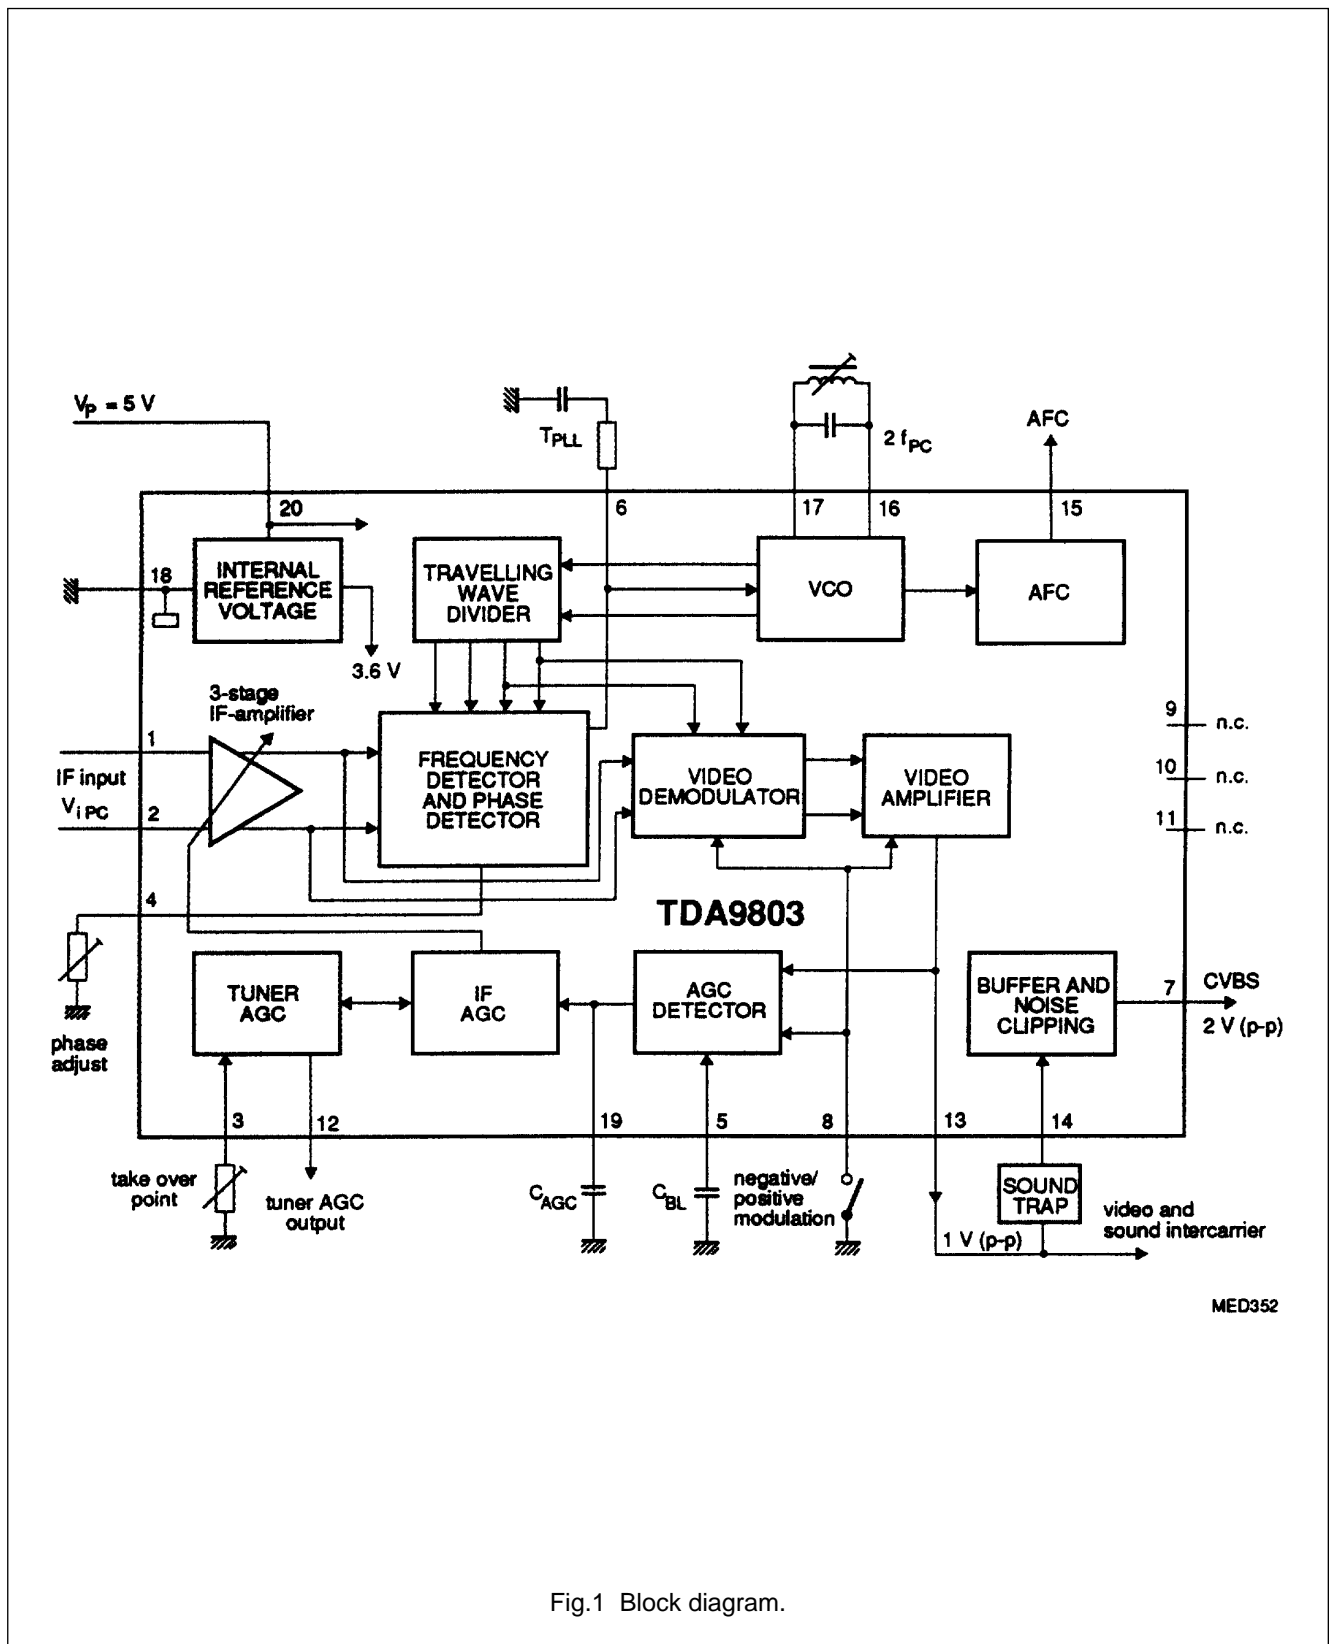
$V_P$ = 5 V

$T_{PLL}$

2 $f_{PC}$

AFC

20

6

17

16

15

18

INTERNAL REFERENCE VOLTAGE

TRAVELLING WAVE DIVIDER

VCO

AFC

3.6 V

3-stage IF-amplifier

9 n.c.

10 n.c.

11 n.c.

1

IF input

$V_{i\,PC}$

2

FREQUENCY DETECTOR AND PHASE DETECTOR

VIDEO DEMODULATOR

VIDEO AMPLIFIER

4

TDA9803

phase adjust

TUNER AGC

IF AGC

AGC DETECTOR

BUFFER AND NOISE CLIPPING

7

CVBS

2 V (p-p)

3

12

19

5

8

13

14

take over point

tuner AGC output

$C_{AGC}$

$C_{BL}$

negative/ positive modulation

SOUND TRAP

video and sound intercarrier

1 V (p-p)

MED352

Fig.1 Block diagram.